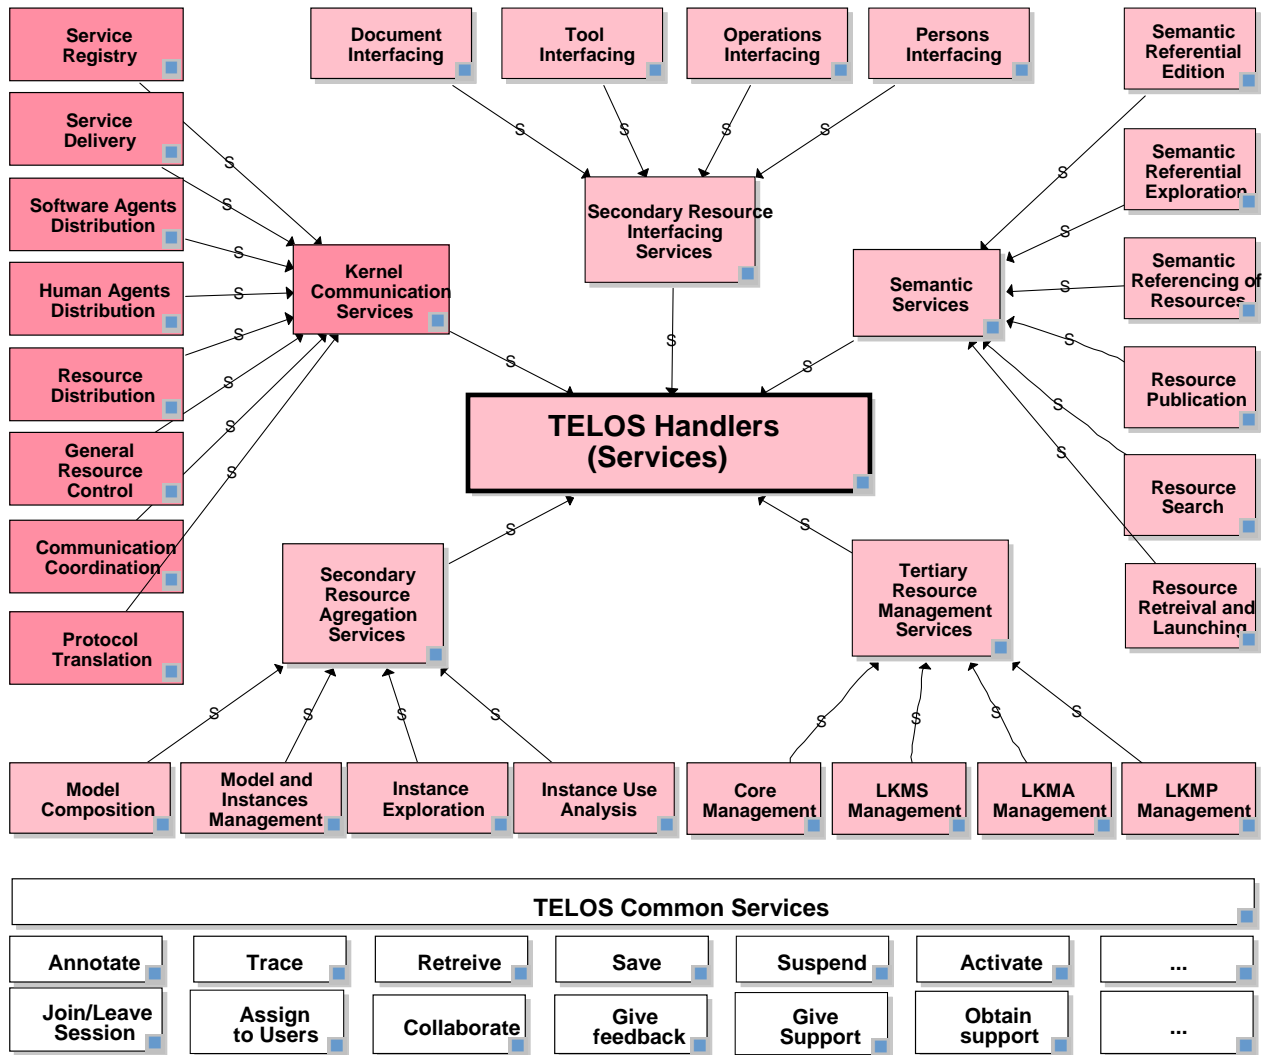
Service Registry

Service Delivery

Software Agents Distribution

Human Agents Distribution

Resource Distribution

General Resource Control

Communication Coordination

Protocol Translation

Document Interfacing

Tool Interfacing

Operations Interfacing

Persons Interfacing

Semantic Referential Edition

Semantic Referential Exploration

Semantic Referencing of Resources

Resource Publication

Resource Search

Resource Retreival and Launching

Kernel Communication Services

Secondary Resource Interfacing Services

Semantic Services

TELOS Handlers (Services)

Secondary Resource Agregation Services

Tertiary Resource Management Services

S S S S S S S S S S S S S S S S S S S S S S S S S S S S S S S

Model Composition

Model and Instances Management

Instance Exploration

Instance Use Analysis

Core Management

LKMS Management

LKMA Management

LKMP Management

TELOS Common Services

| Annotate | Trace | Retreive | Save | Suspend | Activate | ... |
|---|---|---|---|---|---|---|
| Join/Leave Session | Assign to Users | Collaborate | Give feedback | Give Support | Obtain support | ... |